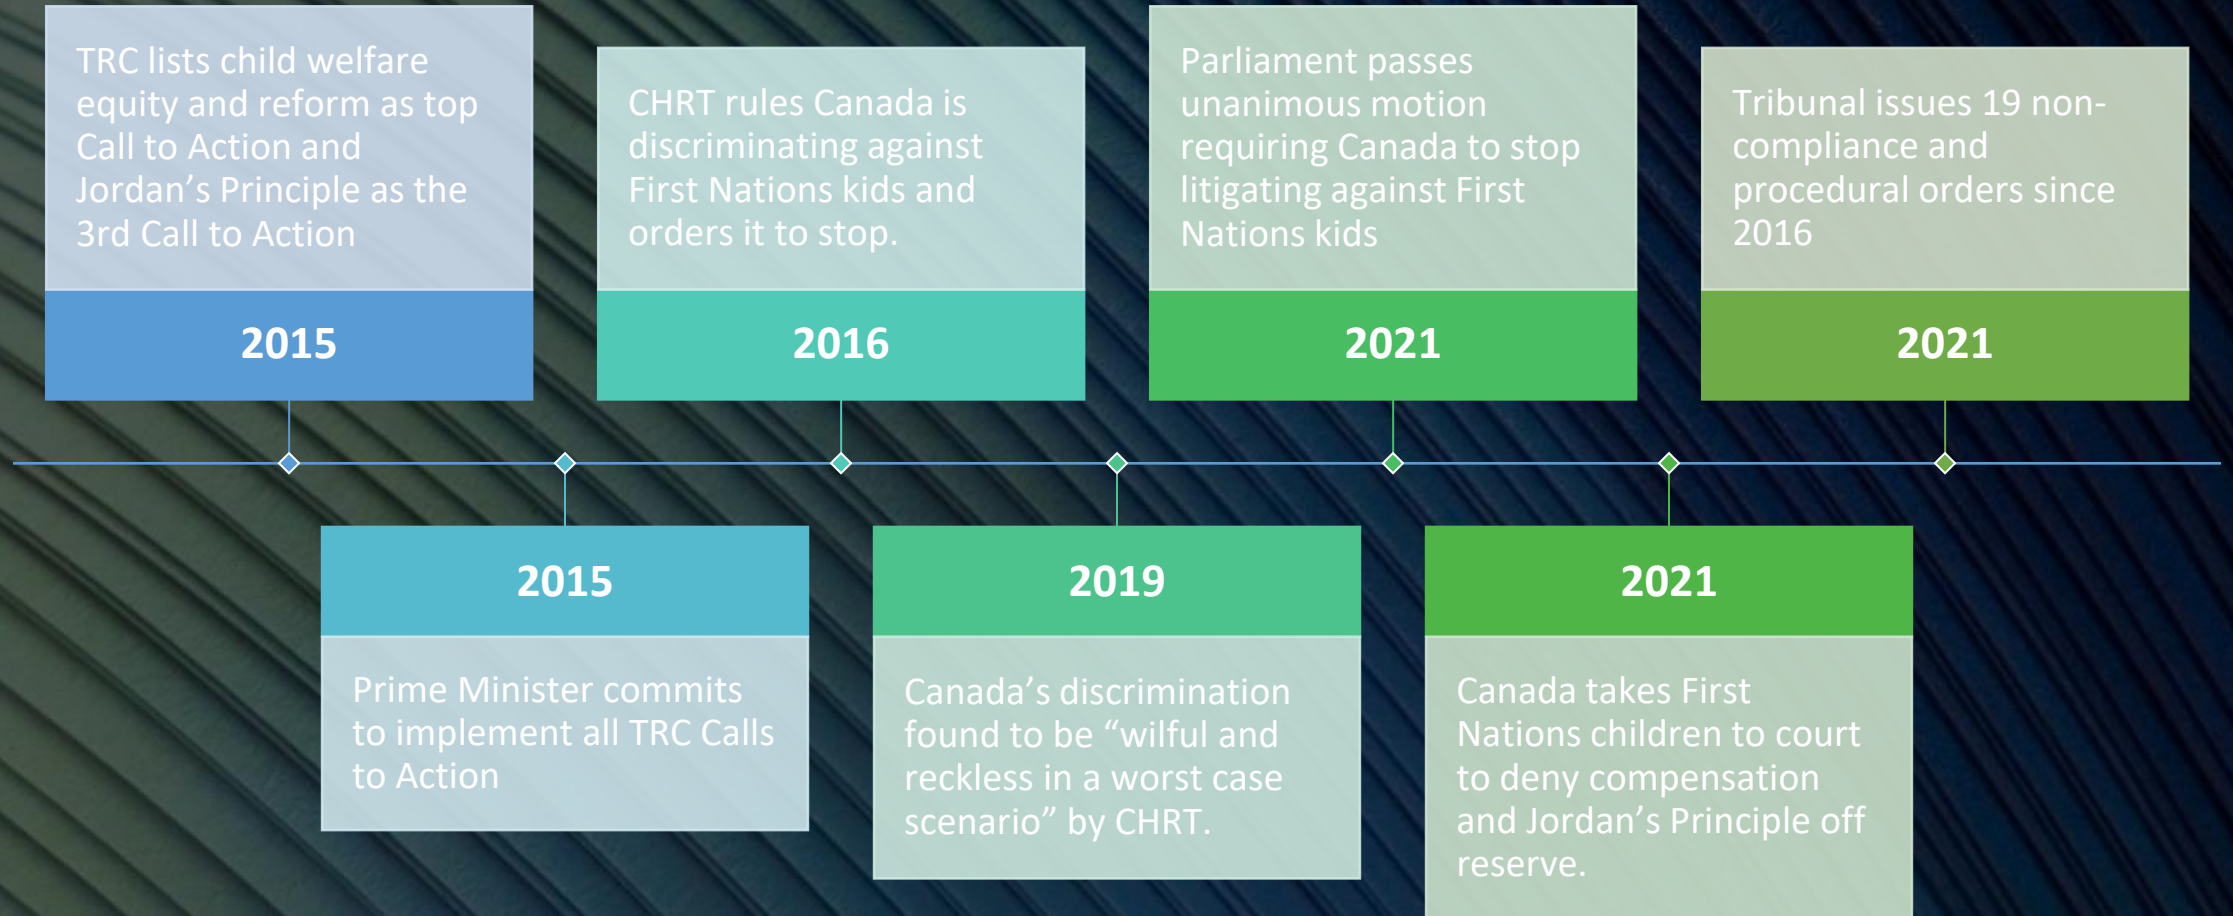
TRC lists child welfare equity and reform as top Call to Action and Jordan’s Principle as the 3rd Call to Action

2015

2015

Prime Minister commits to implement all TRC Calls to Action

CHRT rules Canada is discriminating against First Nations kids and orders it to stop.

2016

2019

Canada’s discrimination found to be “wilful and reckless in a worst case scenario” by CHRT.

Parliament passes unanimous motion requiring Canada to stop litigating against First Nations kids

2021

2021

Canada takes First Nations children to court to deny compensation and Jordan’s Principle off reserve.

Tribunal issues 19 non-compliance and procedural orders since 2016

2021